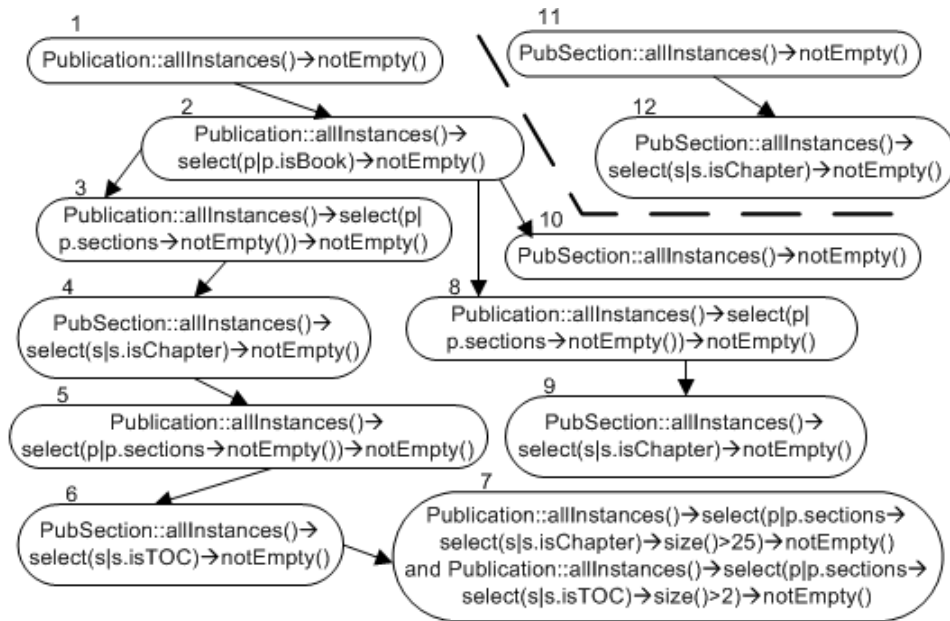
1
Publication::allInstances()→notEmpty()

11
PubSection::allInstances()→notEmpty()

2
Publication::allInstances()→select(p|p.isBook)→notEmpty()

12
PubSection::allInstances()→select(s|s.isChapter)→notEmpty()

3
Publication::allInstances()→select(p|p.sections→notEmpty())→notEmpty()

10
PubSection::allInstances()→notEmpty()

4
PubSection::allInstances()→select(s|s.isChapter)→notEmpty()

8
Publication::allInstances()→select(p|p.sections→notEmpty())→notEmpty()

5
Publication::allInstances()→select(p|p.sections→notEmpty())→notEmpty()

9
PubSection::allInstances()→select(s|s.isChapter)→notEmpty()

6
PubSection::allInstances()→select(s|s.isTOC)→notEmpty()

7
Publication::allInstances()→select(p|p.sections→select(s|s.isChapter)→size()>25)→notEmpty() and Publication::allInstances()→select(p|p.sections→select(s|s.isTOC)→size()>2)→notEmpty()